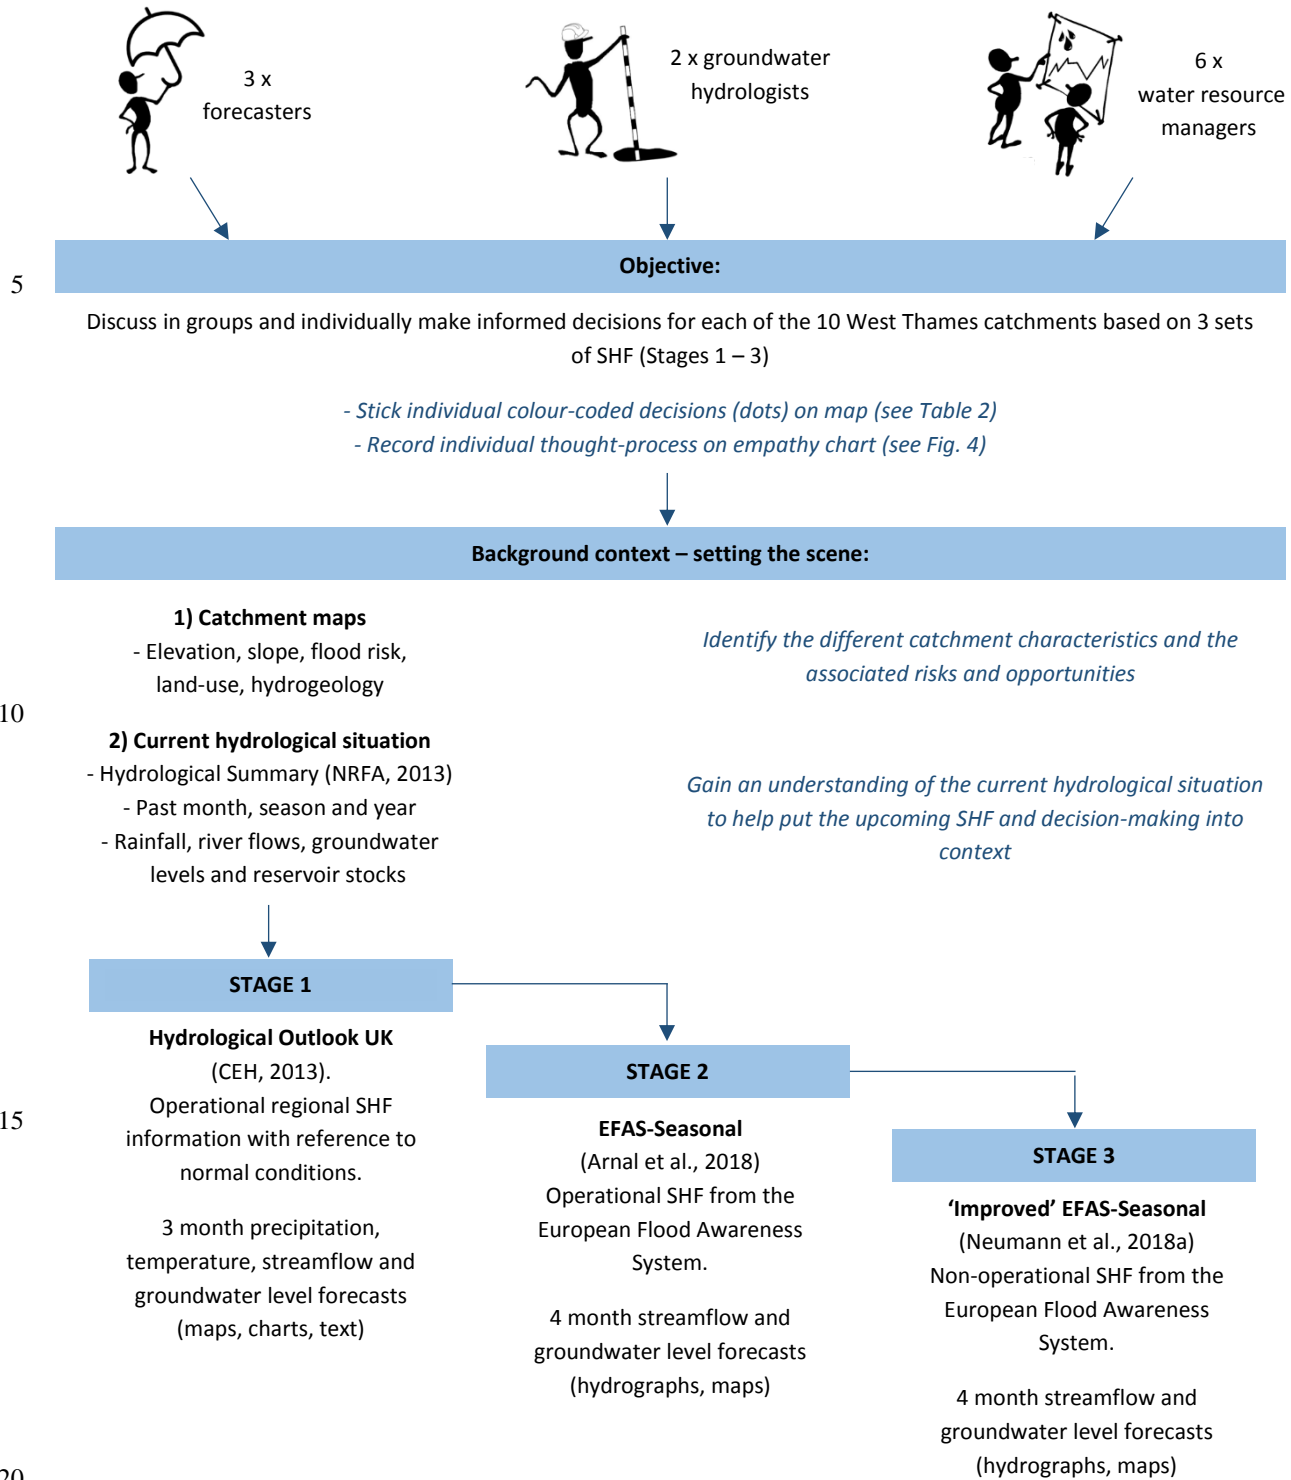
3 x
forecasters

2 x groundwater
hydrologists

6 x
water resource
managers

5

**Objective:**

Discuss in groups and individually make informed decisions for each of the 10 West Thames catchments based on 3 sets of SHF (Stages 1 – 3)

- Stick individual colour-coded decisions (dots) on map (see Table 2)
- Record individual thought-process on empathy chart (see Fig. 4)

**Background context – setting the scene:**

**1) Catchment maps**
- Elevation, slope, flood risk, land-use, hydrogeology

Identify the different catchment characteristics and the associated risks and opportunities

10

**2) Current hydrological situation**
- Hydrological Summary (NRFA, 2013)
- Past month, season and year
- Rainfall, river flows, groundwater levels and reservoir stocks

Gain an understanding of the current hydrological situation to help put the upcoming SHF and decision-making into context

**STAGE 1**

**Hydrological Outlook UK**
(CEH, 2013).
Operational regional SHF information with reference to normal conditions.

3 month precipitation, temperature, streamflow and groundwater level forecasts (maps, charts, text)

15

**STAGE 2**

**EFAS-Seasonal**
(Arnal et al., 2018)
Operational SHF from the European Flood Awareness System.

4 month streamflow and groundwater level forecasts (hydrographs, maps)

**STAGE 3**

**'Improved' EFAS-Seasonal**
(Neumann et al., 2018a)
Non-operational SHF from the European Flood Awareness System.

4 month streamflow and groundwater level forecasts (hydrographs, maps)

20